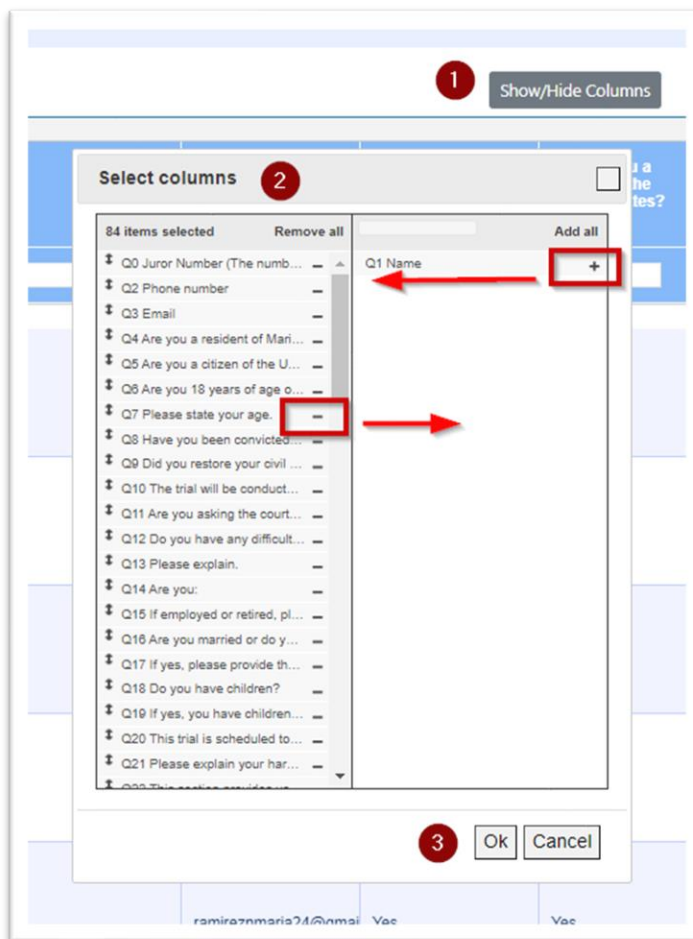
1

Show/Hide Columns

Select columns

2

u a
he
tes?

84 items selected

Remove all

Add all

Q0 Juror Number (The numb... –

Q1 Name +

Q2 Phone number –

Q3 Email –

Q4 Are you a resident of Mari... –

Q5 Are you a citizen of the U... –

Q6 Are you 18 years of age o... –

Q7 Please state your age. –

Q8 Have you been convicted... –

Q9 Did you restore your civil ... –

Q10 The trial will be conduct... –

Q11 Are you asking the court... –

Q12 Do you have any difficult... –

Q13 Please explain. –

Q14 Are you: –

Q15 If employed or retired, pl... –

Q16 Are you married or do y... –

Q17 If yes, please provide th... –

Q18 Do you have children? –

Q19 If yes, you have children... –

Q20 This trial is scheduled to... –

Q21 Please explain your har... –

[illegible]

3

Ok

Cancel

ramiraznmaria24@gmai

Yes

Yes